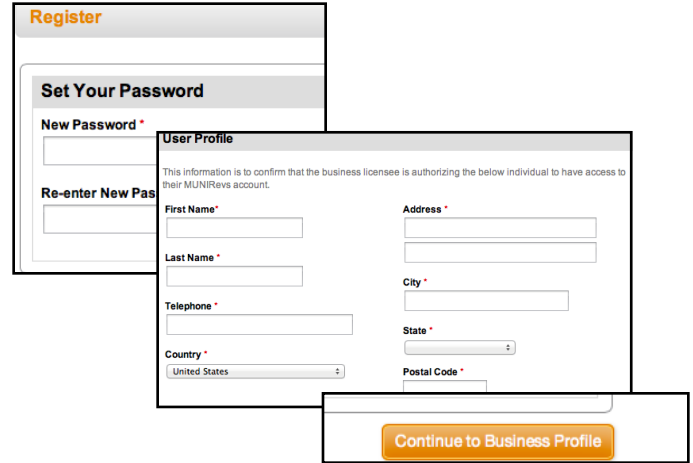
Register

Set Your Password

New Password *

Re-enter New Pas

User Profile

This information is to confirm that the business licensee is authorizing the below individual to have access to their MUNIRevs account.

First Name*

Last Name *

Telephone *

Country *

United States

Address *

City *

State *

Postal Code *

Continue to Business Profile